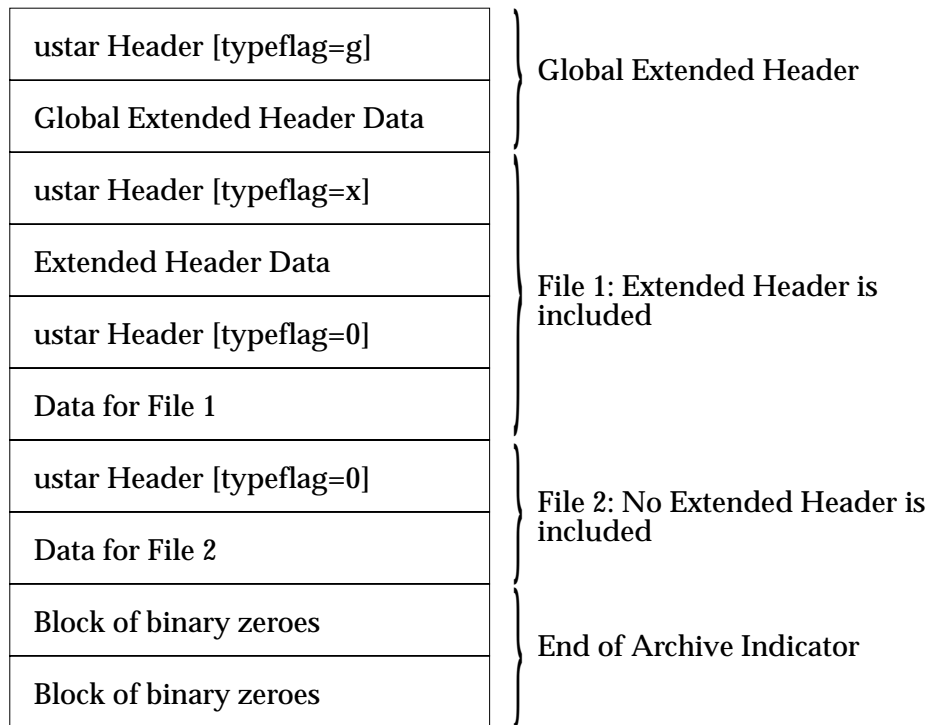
ustar Header [typeflag=g]

Global Extended Header Data

Global Extended Header

ustar Header [typeflag=x]

Extended Header Data

ustar Header [typeflag=0]

Data for File 1

File 1: Extended Header is included

ustar Header [typeflag=0]

Data for File 2

File 2: No Extended Header is included

Block of binary zeroes

Block of binary zeroes

End of Archive Indicator